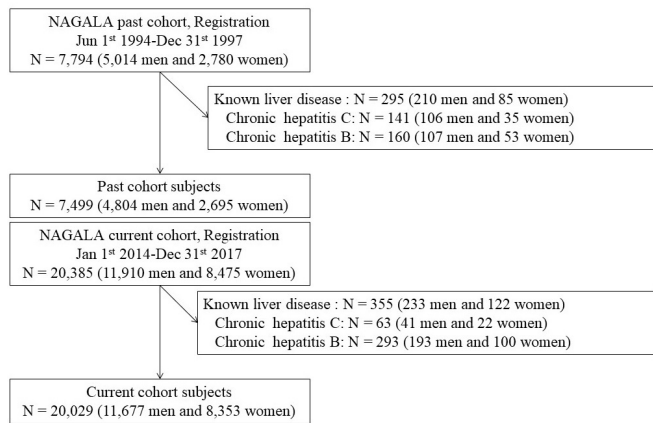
NAGALA past cohort, Registration
Jun 1$^{st}$ 1994-Dec 31$^{st}$ 1997
N = 7,794 (5,014 men and 2,780 women)

Known liver disease : N = 295 (210 men and 85 women)
Chronic hepatitis C: N = 141 (106 men and 35 women)
Chronic hepatitis B: N = 160 (107 men and 53 women)

Past cohort subjects
N = 7,499 (4,804 men and 2,695 women)

NAGALA current cohort, Registration
Jan 1$^{st}$ 2014-Dec 31$^{st}$ 2017
N = 20,385 (11,910 men and 8,475 women)

Known liver disease : N = 355 (233 men and 122 women)
Chronic hepatitis C: N = 63 (41 men and 22 women)
Chronic hepatitis B: N = 293 (193 men and 100 women)

Current cohort subjects
N = 20,029 (11,677 men and 8,353 women)